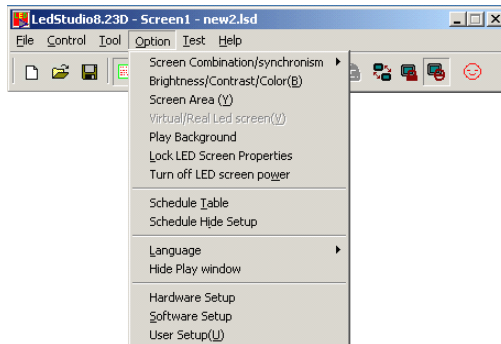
LedStudio8.23D - Screen1 - new2.lsd

File Control Tool Option Test Help

Screen Combination/synchronism
Brightness/Contrast/Color(B)
Screen Area (Y)
Virtual/Real Led screen(V)
Play Background
Lock LED Screen Properties
Turn off LED screen power

Schedule Table
Schedule Hide Setup

Language
Hide Play window

Hardware Setup
Software Setup
User Setup(U)